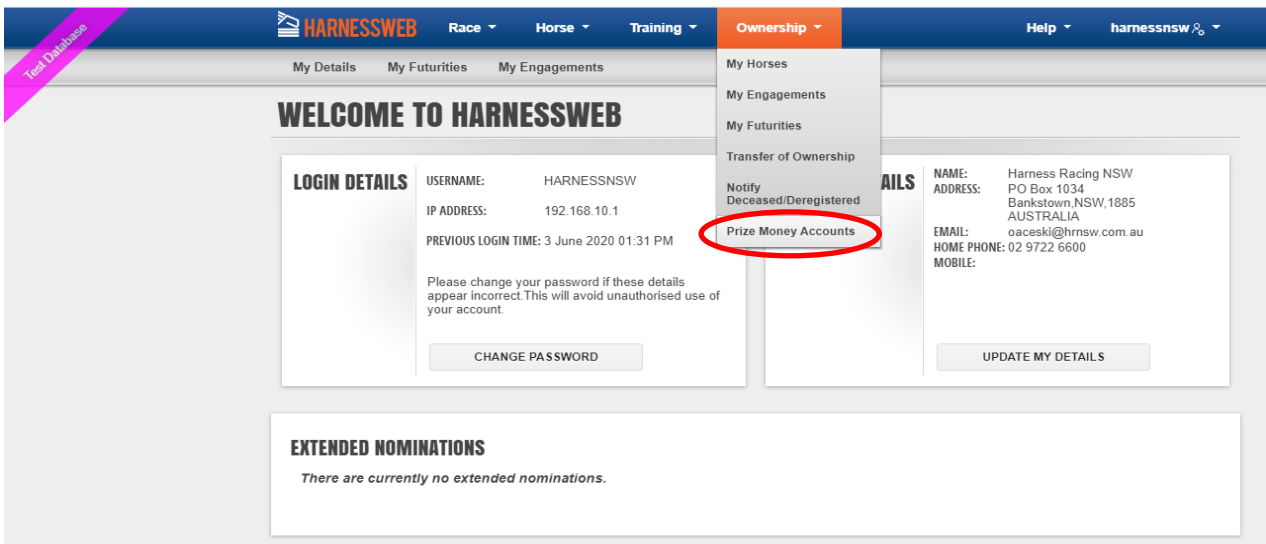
Test Database

HARNESSWEB Race Horse Training Ownership Help harnessnsw

My Details My Futurities My Engagements

My Horses
My Engagements
My Futurities
Transfer of Ownership
Notify Deceased/Deregistered
Prize Money Accounts

WELCOME TO HARNESSWEB

LOGIN DETAILS

USERNAME: HARNESSNSW
IP ADDRESS: 192.168.10.1
PREVIOUS LOGIN TIME: 3 June 2020 01:31 PM

Please change your password if these details appear incorrect.This will avoid unauthorised use of your account.

CHANGE PASSWORD

AILS

NAME: Harness Racing NSW
ADDRESS: PO Box 1034 Bankstown,NSW,1885 AUSTRALIA
EMAIL: oaceski@hrnsw.com.au
HOME PHONE: 02 9722 6600
MOBILE:

UPDATE MY DETAILS

EXTENDED NOMINATIONS

There are currently no extended nominations.